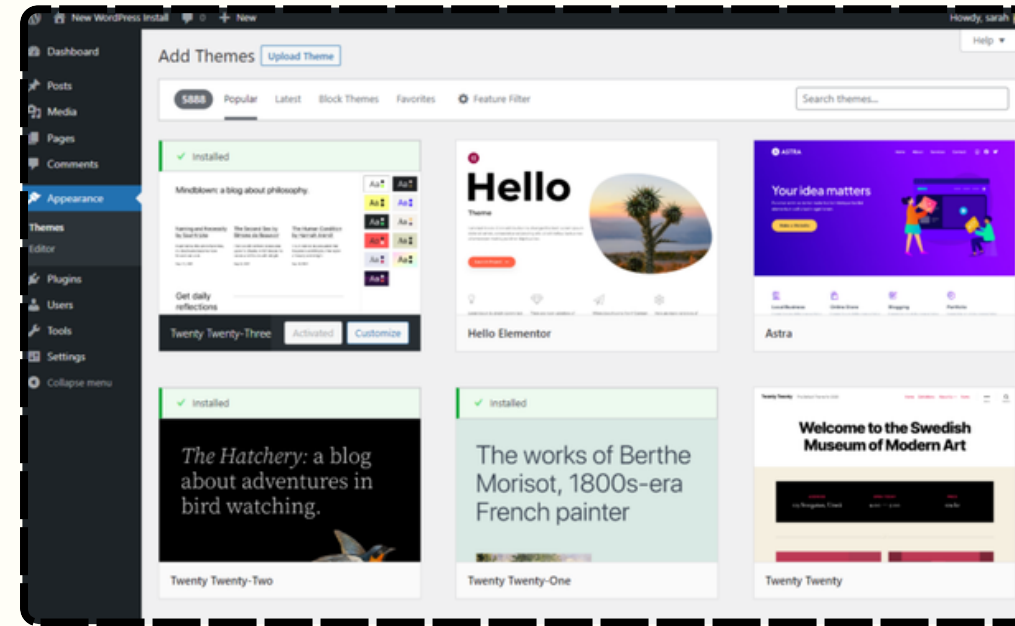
New WordPress Install 0 + New

Howdy, sarah

Help ▾

Dashboard

Posts

Media

Pages

Comments

Appearance

Themes

Editor

Plugins

Users

Tools

Settings

Collapse menu

Add Themes Upload Theme

5888 Popular Latest Block Themes Favorites Feature Filter

Search themes...

✓ Installed

Mindblown: a blog about philosophy.

Get daily reflections

Twenty Twenty-Three Activated Customize

Hello

Theme

Hello Elementor

ASTRA

Your idea matters

Astra

✓ Installed

The Hatchery: a blog about adventures in bird watching.

Twenty Twenty-Two

✓ Installed

The works of Berthe Morisot, 1800s-era French painter

Twenty Twenty-One

Welcome to the Swedish Museum of Modern Art

Twenty Twenty